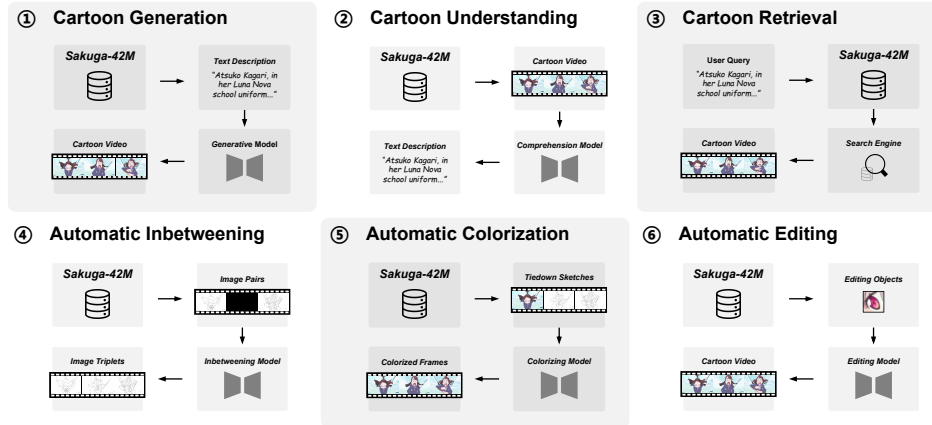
① Cartoon Generation

Sakuga-42M

Text Description
"Atsuko Kagari, in her Luna Nova school uniform..."

Cartoon Video

Generative Model

② Cartoon Understanding

Sakuga-42M

Cartoon Video

Text Description
"Atsuko Kagari, in her Luna Nova school uniform..."

Comprehension Model

③ Cartoon Retrieval

User Query
"Atsuko Kagari, in her Luna Nova school uniform..."

Sakuga-42M

Cartoon Video

Search Engine

④ Automatic Inbetweening

Sakuga-42M

Image Pairs

Image Triplets

Inbetweening Model

⑤ Automatic Colorization

Sakuga-42M

Tiedown Sketches

Colorized Frames

Colorizing Model

⑥ Automatic Editing

Sakuga-42M

Editing Objects

Cartoon Video

Editing Model